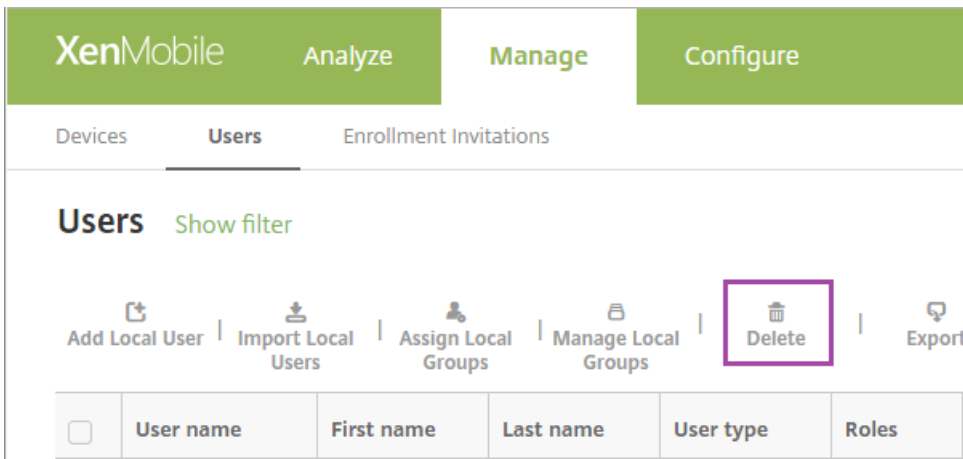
XenMobile Analyze Manage Configure

Devices Users Enrollment Invitations

Users Show filter

Add Local User | Import Local Users | Assign Local Groups | Manage Local Groups | Delete | Export

| | User name | First name | Last name | User type | Roles |
|---|---|---|---|---|---|